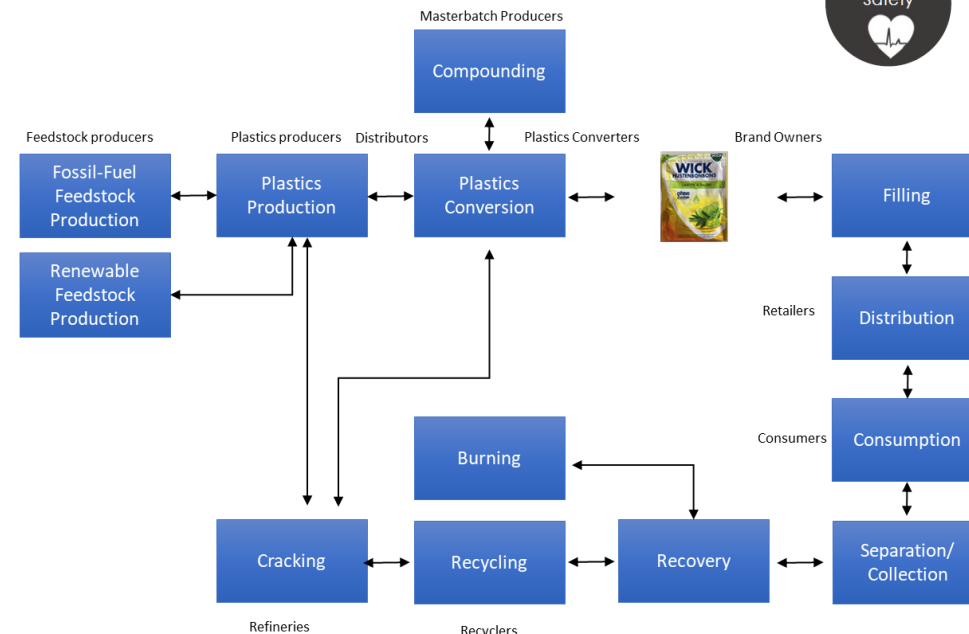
Masterbatch Producers

Compounding

safety

Feedstock producers

Plastics producers

Distributors

Plastics Converters

Brand Owners

Fossil-Fuel Feedstock Production

Plastics Production

Plastics Conversion

WICK HUSTENBONBONS

Filling

Renewable Feedstock Production

Retailers

Distribution

Consumers

Consumption

Burning

Cracking

Recycling

Recovery

Separation/ Collection

Refineries

Recyclers